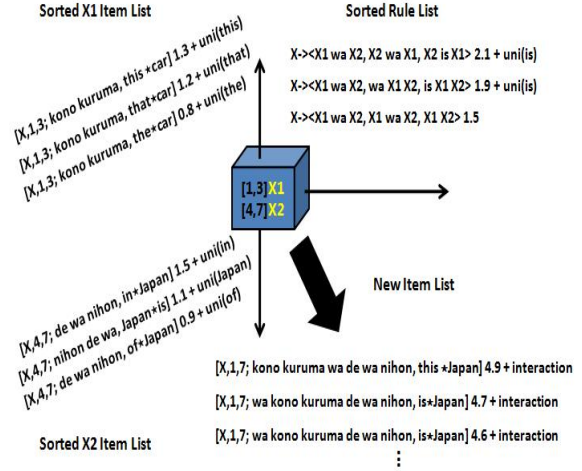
Sorted X1 Item List

Sorted Rule List

[X,1,3; kono kuruma, this$*$car] 1.3 + uni(this)
[X,1,3; kono kuruma, that$*$car] 1.2 + uni(that)
[X,1,3; kono kuruma, the$*$car] 0.8 + uni(the)

X-><X1 wa X2, X2 wa X1, X2 is X1> 2.1 + uni(is)
X-><X1 wa X2, wa X1 X2, is X1 X2> 1.9 + uni(is)
X-><X1 wa X2, X1 wa X2, X1 X2> 1.5

[1,3] X1
[4,7] X2

New Item List

[X,4,7; de wa nihon, in$*$Japan] 1.5 + uni(in)
[X,4,7; nihon de wa, Japan$*$is] 1.1 + uni(Japan)
[X,4,7; de wa nihon, of$*$Japan] 0.9 + uni(of)

[X,1,7; kono kuruma wa de wa nihon, this $*$Japan] 4.9 + interaction
[X,1,7; wa kono kuruma de wa nihon, is$*$Japan] 4.7 + interaction
[X,1,7; wa kono kuruma de wa nihon, is$*$Japan] 4.6 + interaction
⋮

Sorted X2 Item List